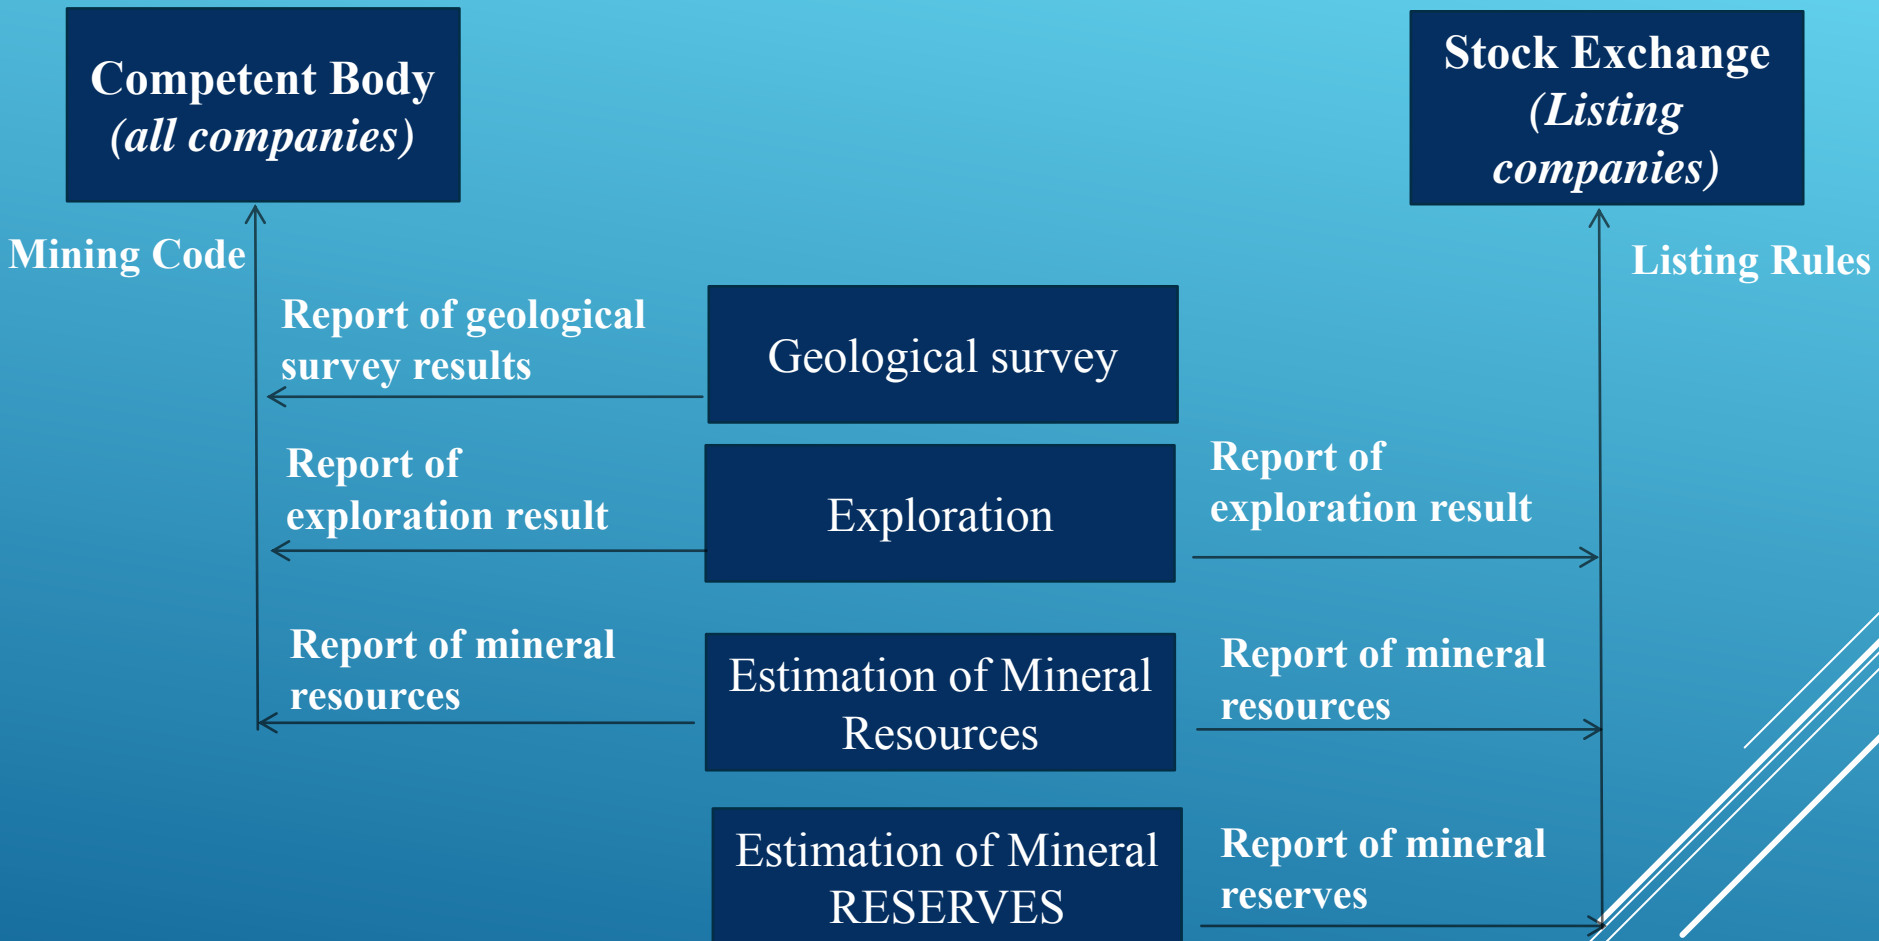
Competent Body
(all companies)

Stock Exchange
(Listing companies)

Mining Code

Listing Rules

Report of geological survey results

Geological survey

Report of exploration result

Exploration

Report of exploration result

Report of mineral resources

Estimation of Mineral Resources

Report of mineral resources

Estimation of Mineral RESERVES

Report of mineral reserves